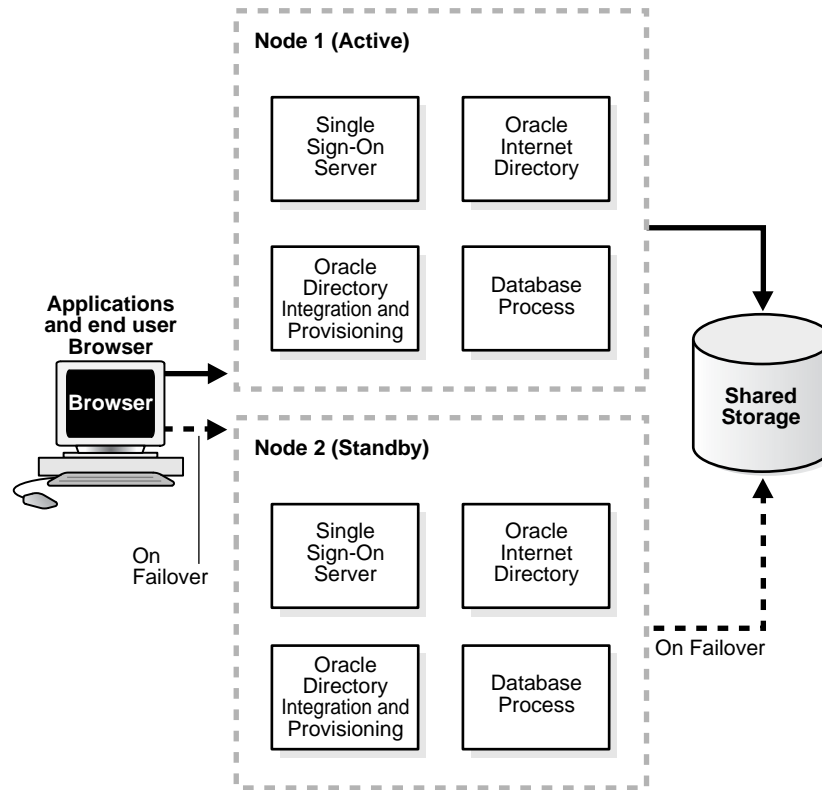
Node 1 (Active)

Single Sign-On Server

Oracle Internet Directory

Oracle Directory Integration and Provisioning

Database Process

Applications and end user Browser

Browser

Shared Storage

Node 2 (Standby)

On Failover

Single Sign-On Server

Oracle Internet Directory

On Failover

Oracle Directory Integration and Provisioning

Database Process